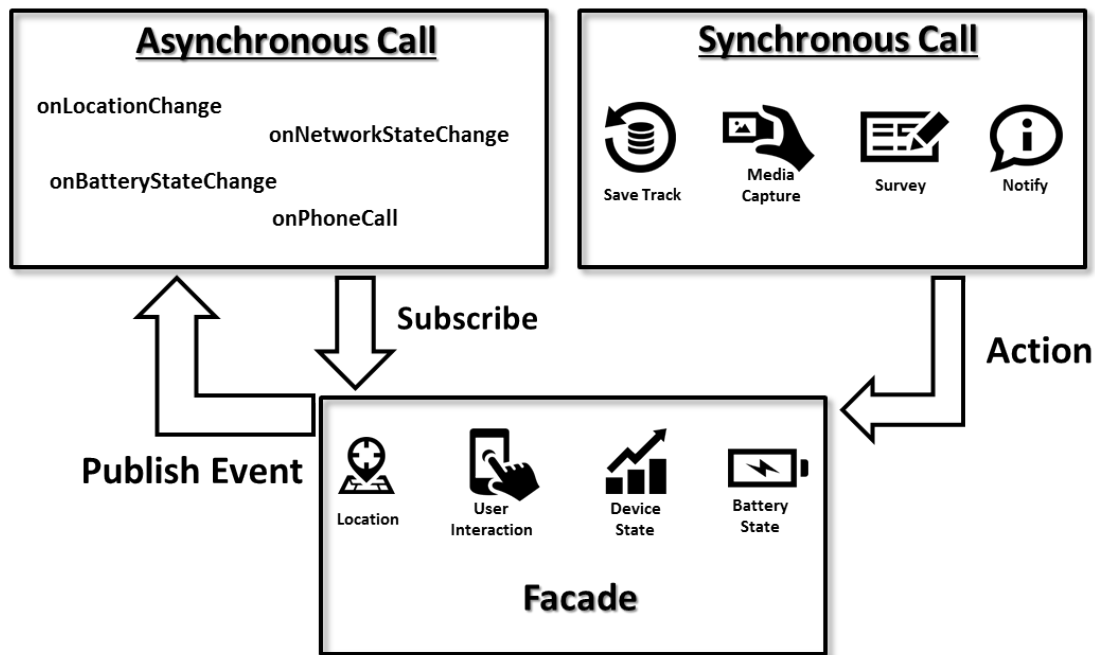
Asynchronous Call

onLocationChange

onNetworkStateChange

onBatteryStateChange

onPhoneCall

Synchronous Call

Save Track

Media Capture

Survey

Notify

Subscribe

Action

Publish Event

Location

User Interaction

Device State

Battery State

Facade